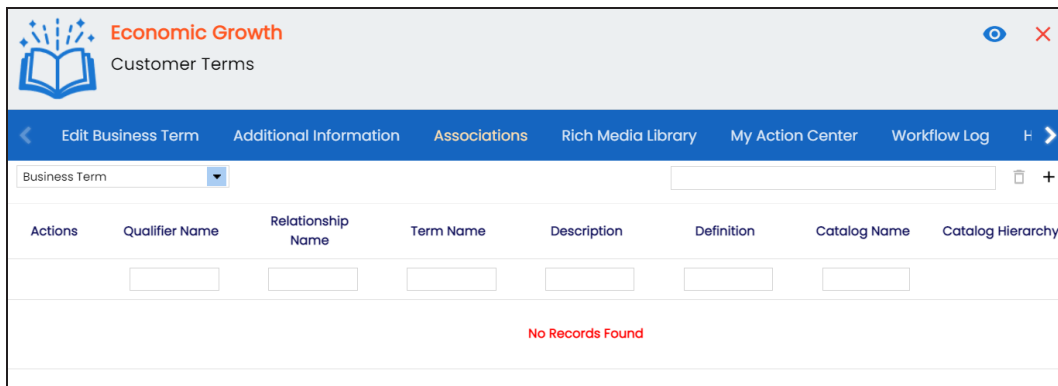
Economic Growth
Customer Terms

Edit Business Term | Additional Information | Associations | Rich Media Library | My Action Center | Workflow Log | H

Business Term

| Actions | Qualifier Name | Relationship Name | Term Name | Description | Definition | Catalog Name | Catalog Hierarchy |
|---|---|---|---|---|---|---|---|

No Records Found